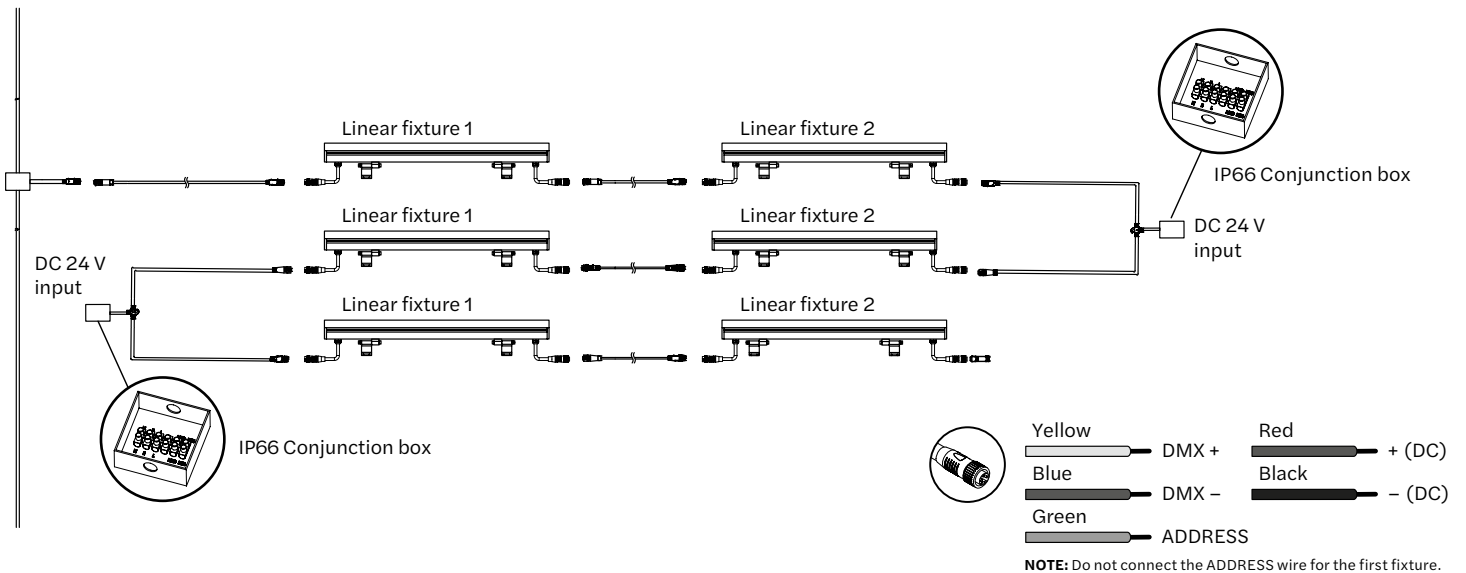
Linear fixture 1

Linear fixture 2

IP66 Conjunction box

Linear fixture 1

Linear fixture 2

DC 24 V input

DC 24 V input

Linear fixture 1

Linear fixture 2

IP66 Conjunction box

Yellow

DMX +

Red

+ (DC)

Blue

DMX –

Black

– (DC)

Green

ADDRESS

**NOTE:** Do not connect the ADDRESS wire for the first fixture.